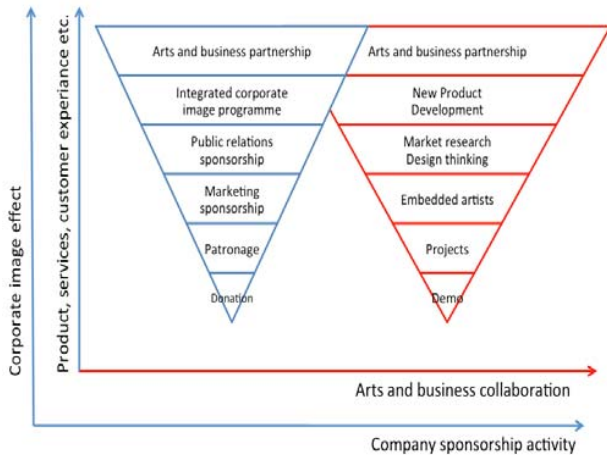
Corporate image effect

Product, services, customer experiance etc.

Arts and business partnership
Integrated corporate image programme
Public relations sponsorship
Marketing sponsorship
Patronage
Donation

Arts and business partnership
New Product Development
Market research Design thinking
Embedded artists
Projects
Demo

Arts and business collaboration

Company sponsorship activity